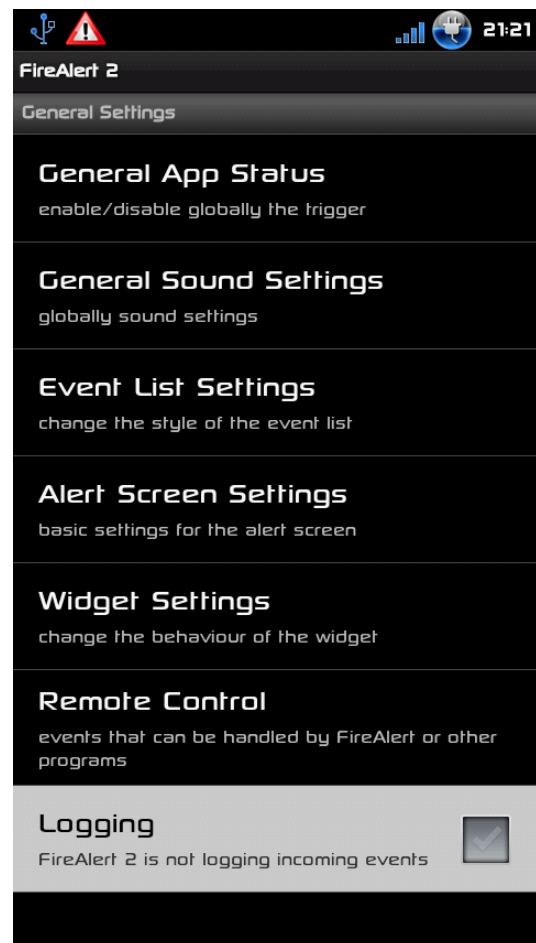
21:21

FireAlert 2

General Settings

General App Status
enable/disable globally the trigger

General Sound Settings
globally sound settings

Event List Settings
change the style of the event list

Alert Screen Settings
basic settings for the alert screen

Widget Settings
change the behaviour of the widget

Remote Control
events that can be handled by FireAlert or other programs

Logging
FireAlert 2 is not logging incoming events